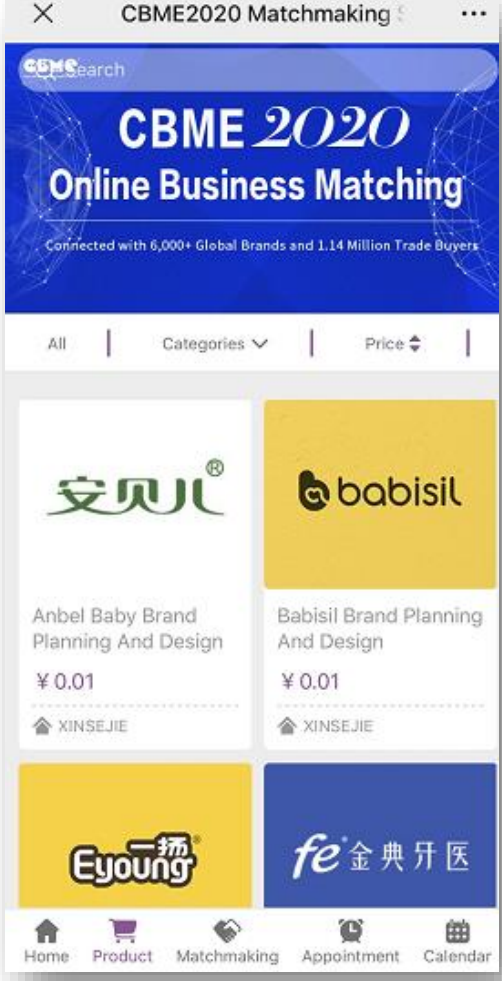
CBME2020 Matchmaking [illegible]

CBME Search

CBME 2020
Online Business Matching
Connected with 6,000+ Global Brands and 1.14 Million Trade Buyers

All | Categories | Price |

安贝儿®

Anbel Baby Brand Planning And Design
¥ 0.01
XINSEJIE

babisil

Babisil Brand Planning And Design
¥ 0.01
XINSEJIE

一扬® Eyoung

fe 金典牙医

Home Product Matchmaking Appointment Calendar